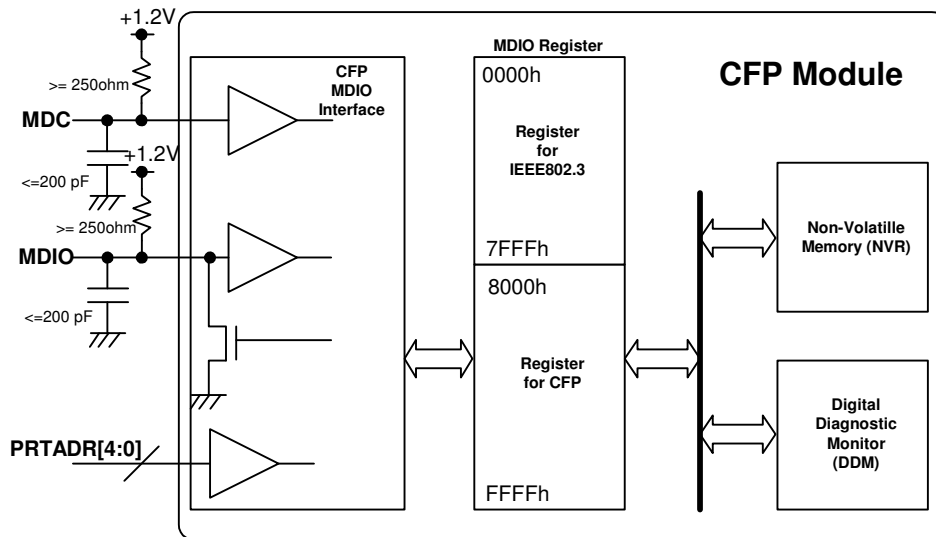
+1.2V

>= 250ohm

MDC

<=200 pF

+1.2V

>= 250ohm

MDIO

<=200 pF

PRTADR[4:0]

CFP MDIO Interface

MDIO Register

0000h

Register for IEEE802.3

7FFFh

8000h

Register for CFP

FFFFh

CFP Module

Non-Volatille Memory (NVR)

Digital Diagnostic Monitor (DDM)